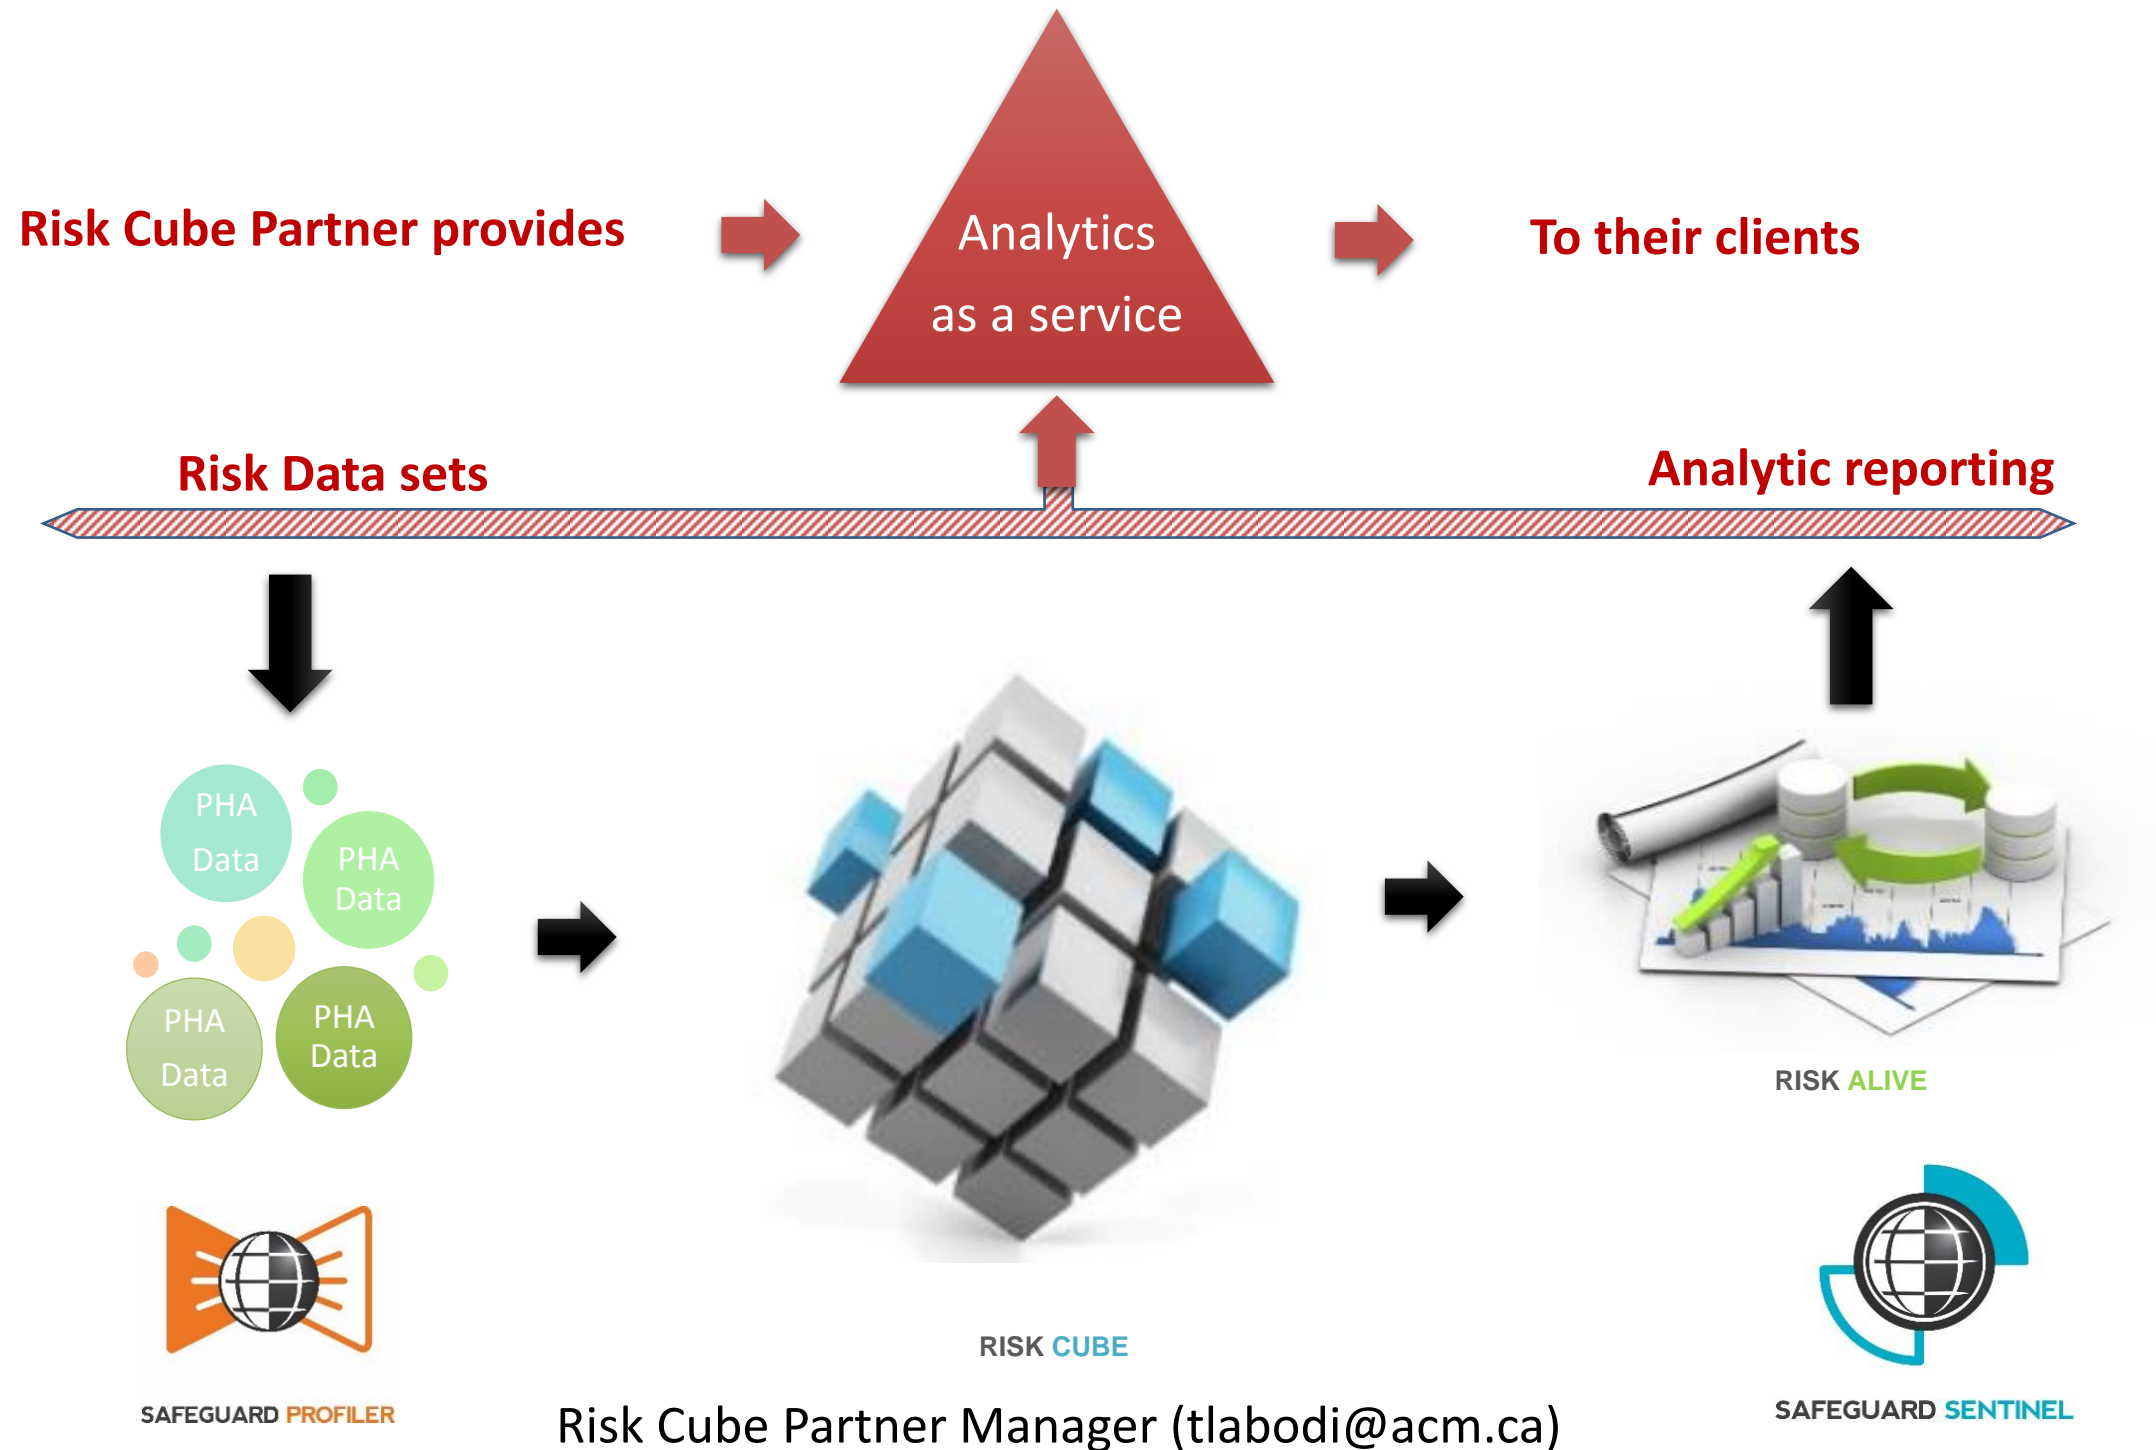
Risk Cube Partner provides

Analytics as a service

To their clients

Risk Data sets

Analytic reporting

PHA Data

PHA Data

PHA Data

PHA Data

RISK ALIVE

RISK CUBE

SAFEGUARD PROFILER

Risk Cube Partner Manager (tlabodi@acm.ca)

SAFEGUARD SENTINEL